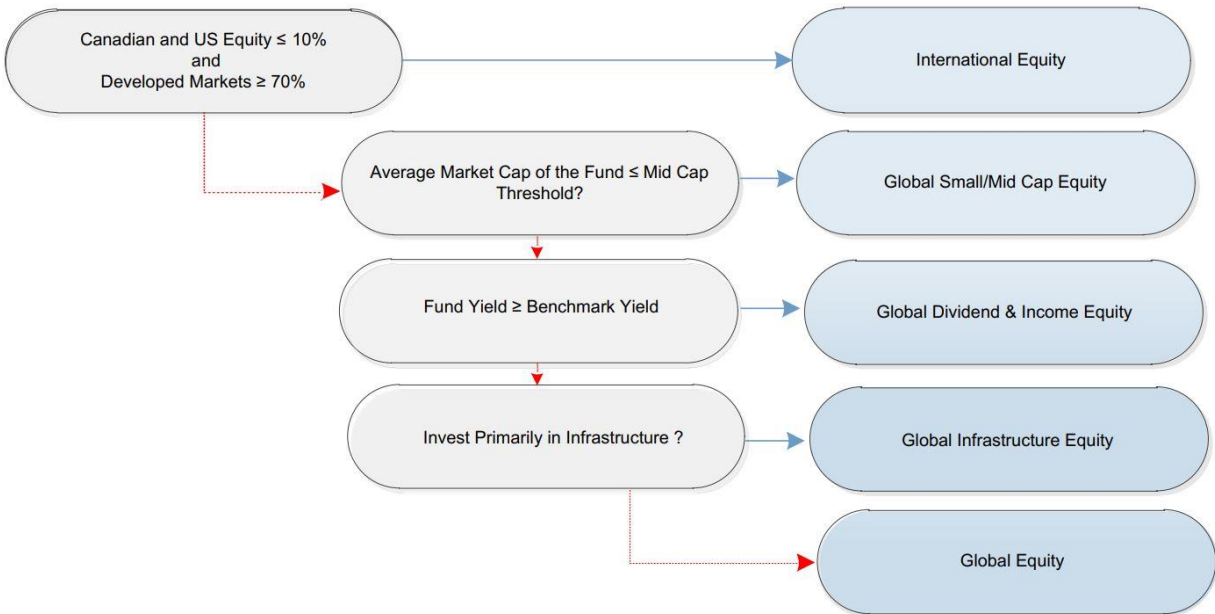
Canadian and US Equity ≤ 10% and Developed Markets ≥ 70%

International Equity

Average Market Cap of the Fund ≤ Mid Cap Threshold?

Global Small/Mid Cap Equity

Fund Yield ≥ Benchmark Yield

Global Dividend & Income Equity

Invest Primarily in Infrastructure ?

Global Infrastructure Equity

Global Equity